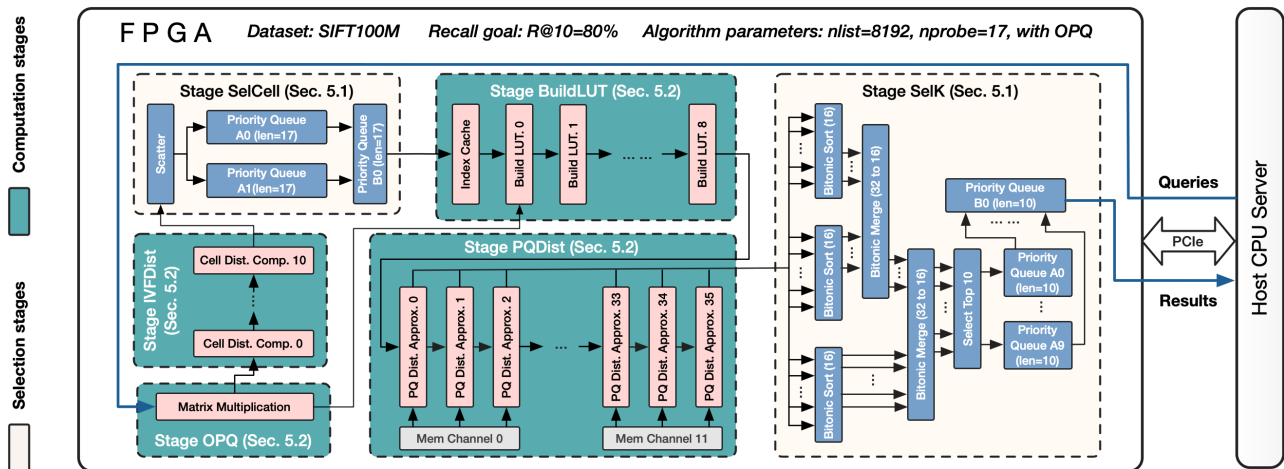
Computation stages

Selection stages

F P G A Dataset: SIFT100M Recall goal: R@10=80% Algorithm parameters: nlist=8192, nprobe=17, with OPQ

Stage SelCell (Sec. 5.1)

Scatter

Priority Queue A0 (len=17)

Priority Queue A1(len=17)

Priority Queue B0 (len=17)

Stage BuildLUT (Sec. 5.2)

Index Cache

Build LUT. 0

Build LUT. 1

... ...

Build LUT. 8

Stage SelK (Sec. 5.1)

Bitonic Sort (16)

Bitonic Merge (32 to 16)

Priority Queue B0 (len=10)

... ...

Bitonic Sort (16)

Bitonic Merge (32 to 16)

Select Top 10

Priority Queue A0 (len=10)

Priority Queue A9 (len=10)

Bitonic Sort (16)

Queries

PCIe

Results

Host CPU Server

Stage IVFDist (Sec. 5.2)

Cell Dist. Comp. 10

Cell Dist. Comp. 0

Stage PQDist (Sec. 5.2)

PQ Dist. Approx. 0

PQ Dist. Approx. 1

PQ Dist. Approx. 2

...

PQ Dist. Approx. 33

PQ Dist. Approx. 34

PQ Dist. Approx. 35

Mem Channel 0

Mem Channel 11

Matrix Multiplication

Stage OPQ (Sec. 5.2)